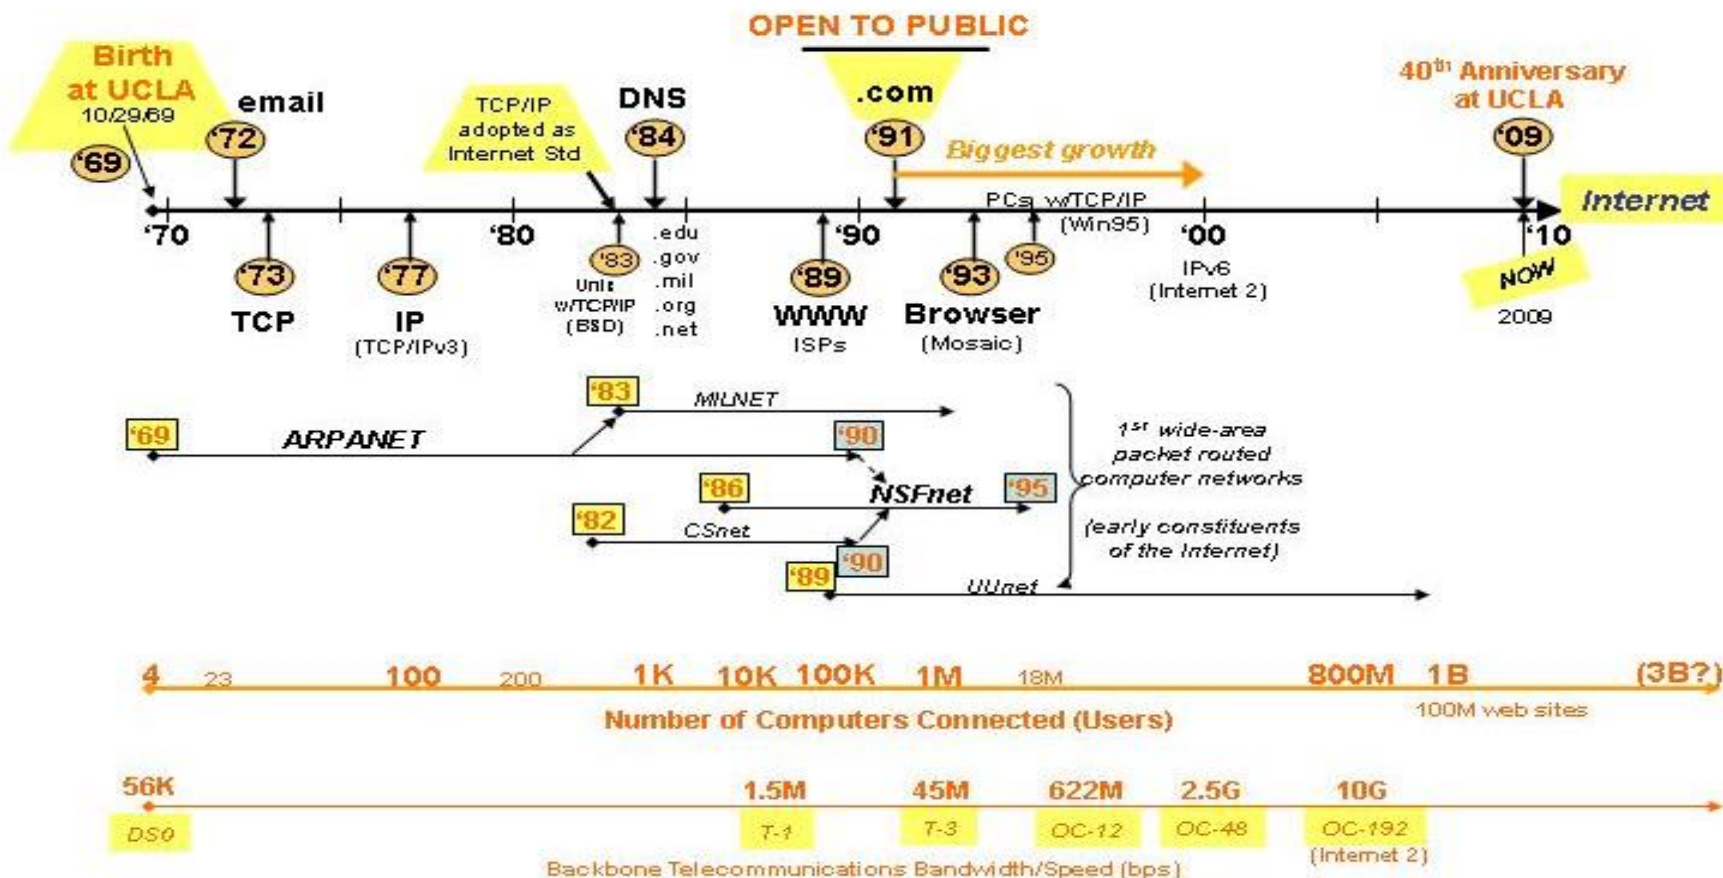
OPEN TO PUBLIC

Birth at UCLA
10/29/69
'69

email
'72

TCP/IP adopted as Internet Std

DNS
'84

.com
'91

Biggest growth

40$^{th}$ Anniversary at UCLA
'09

Internet

'70 '80 '90 '00 '10

PCs w/TCP/IP (Win95)

'73
TCP

'77
IP
(TCP/IPv3)

'83
Unix w/TCP/IP (BSD)

.edu
.gov
.mil
.org
.net

'89
WWW
ISPs

'93
Browser
(Mosaic)

'95

IPv6
(Internet 2)

NOW
2009

'83
MILNET

'69
ARPANET

'90

'86
NSFnet
'95

'82
CSnet

'90
'89
UUnet

1$^{st}$ wide-area packet routed computer networks

(early constituents of the Internet)

4 23 100 200 1K 10K 100K 1M 18M 800M 1B (3B?)

Number of Computers Connected (Users)

100M web sites

56K
DS0

1.5M
T-1

45M
T-3

622M
OC-12

2.5G
OC-48

10G
OC-192
(Internet 2)

Backbone Telecommunications Bandwidth/Speed (bps)